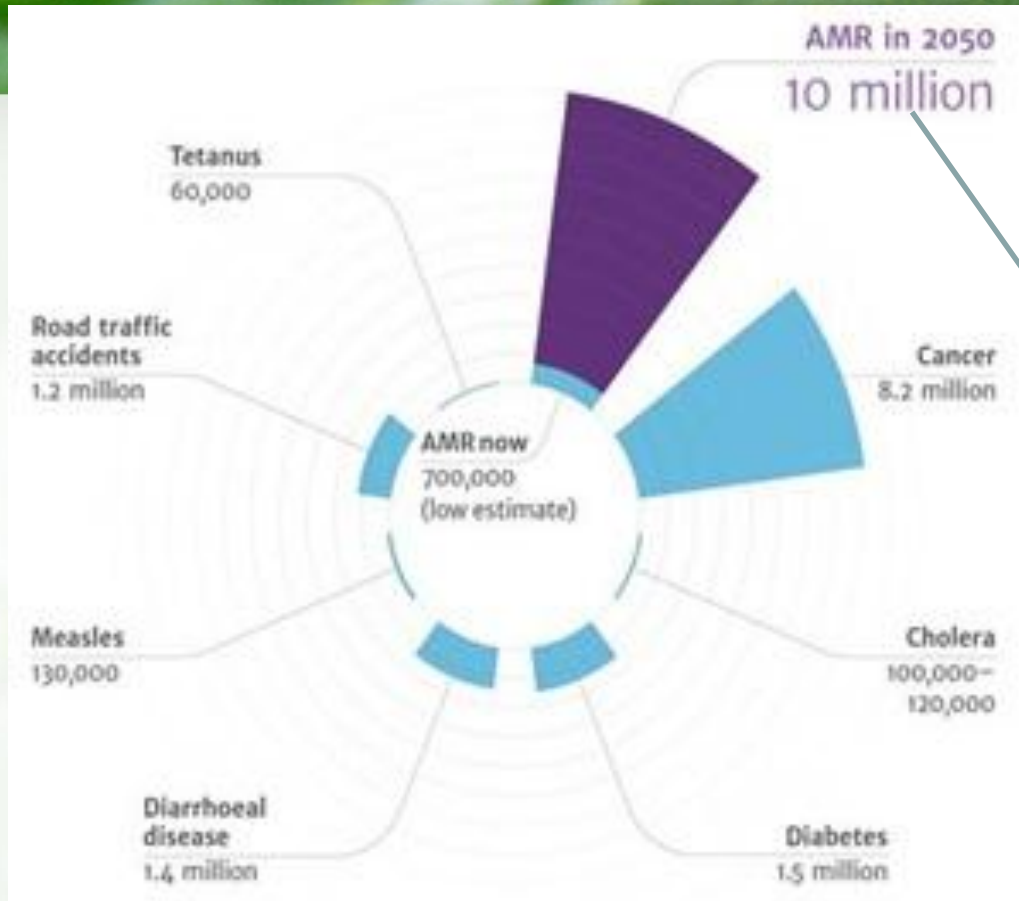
AMR in 2050
10 million

Tetanus
60,000

Road traffic accidents
1.2 million

Cancer
8.2 million

AMR now
700,000
(low estimate)

Measles
130,000

Cholera
100,000–
120,000

Diarrhoeal disease
1.4 million

Diabetes
1.5 million